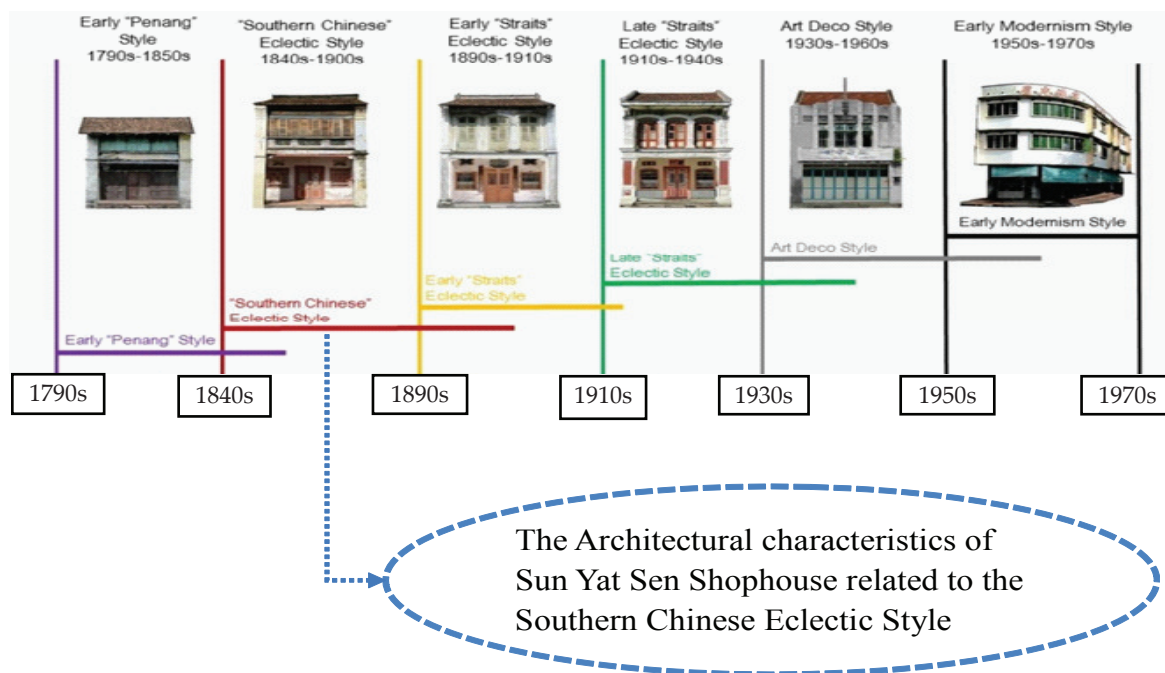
Early "Penang" Style
1790s-1850s

"Southern Chinese" Eclectic Style
1840s-1900s

Early "Straits" Eclectic Style
1890s-1910s

Late "Straits" Eclectic Style
1910s-1940s

Art Deco Style
1930s-1960s

Early Modernism Style
1950s-1970s

Early Modernism Style

Art Deco Style

Late "Straits" Eclectic Style

Early "Straits" Eclectic Style

"Southern Chinese" Eclectic Style

Early "Penang" Style

1790s

1840s

1890s

1910s

1930s

1950s

1970s

The Architectural characteristics of Sun Yat Sen Shophouse related to the Southern Chinese Eclectic Style